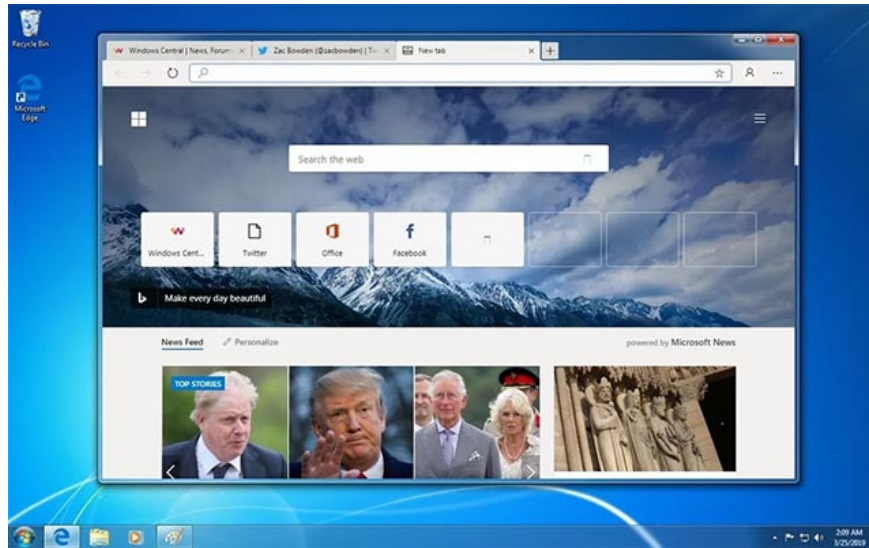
Recycle Bin

Microsoft Edge

Windows Central | News, Forum ×

Zac Bowden (@zacbowden) | Tw ×

New tab ×

Search the web

Windows Cent...

Twitter

Office

Facebook

Make every day beautiful

News Feed

Personalize

powered by Microsoft News

TOP STORIES

2:09 AM
3/25/2019